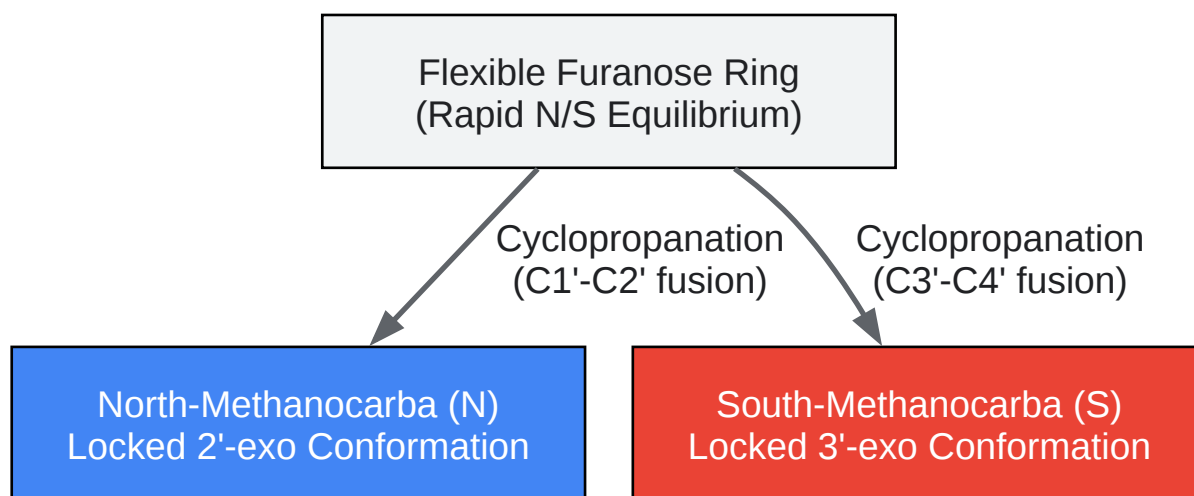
Flexible Furanose Ring
(Rapid N/S Equilibrium)

Cyclopropanation
(C1'-C2' fusion)

Cyclopropanation
(C3'-C4' fusion)

North-Methanocarba (N)
Locked 2'-exo Conformation

South-Methanocarba (S)
Locked 3'-exo Conformation